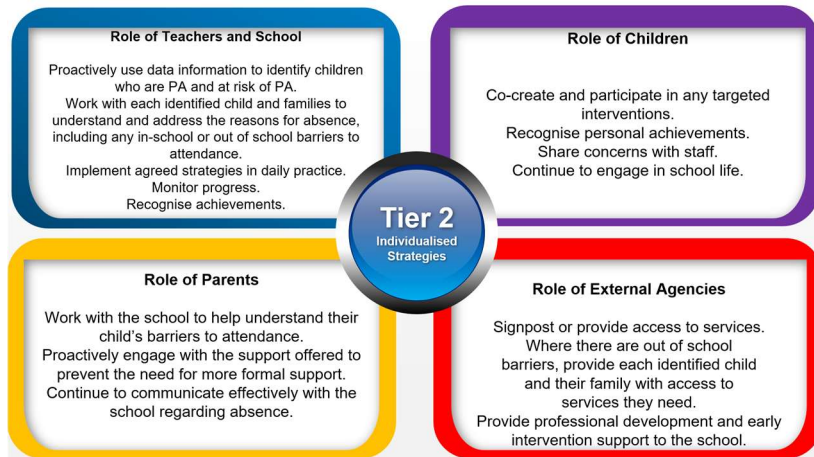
Role of Teachers and School

Proactively use data information to identify children who are PA and at risk of PA.
Work with each identified child and families to understand and address the reasons for absence, including any in-school or out of school barriers to attendance.
Implement agreed strategies in daily practice.
Monitor progress.
Recognise achievements.

Role of Children

Co-create and participate in any targeted interventions.
Recognise personal achievements.
Share concerns with staff.
Continue to engage in school life.

Tier 2
Individualised Strategies

Role of Parents

Work with the school to help understand their child's barriers to attendance.
Proactively engage with the support offered to prevent the need for more formal support.
Continue to communicate effectively with the school regarding absence.

Role of External Agencies

Signpost or provide access to services.
Where there are out of school barriers, provide each identified child and their family with access to services they need.
Provide professional development and early intervention support to the school.